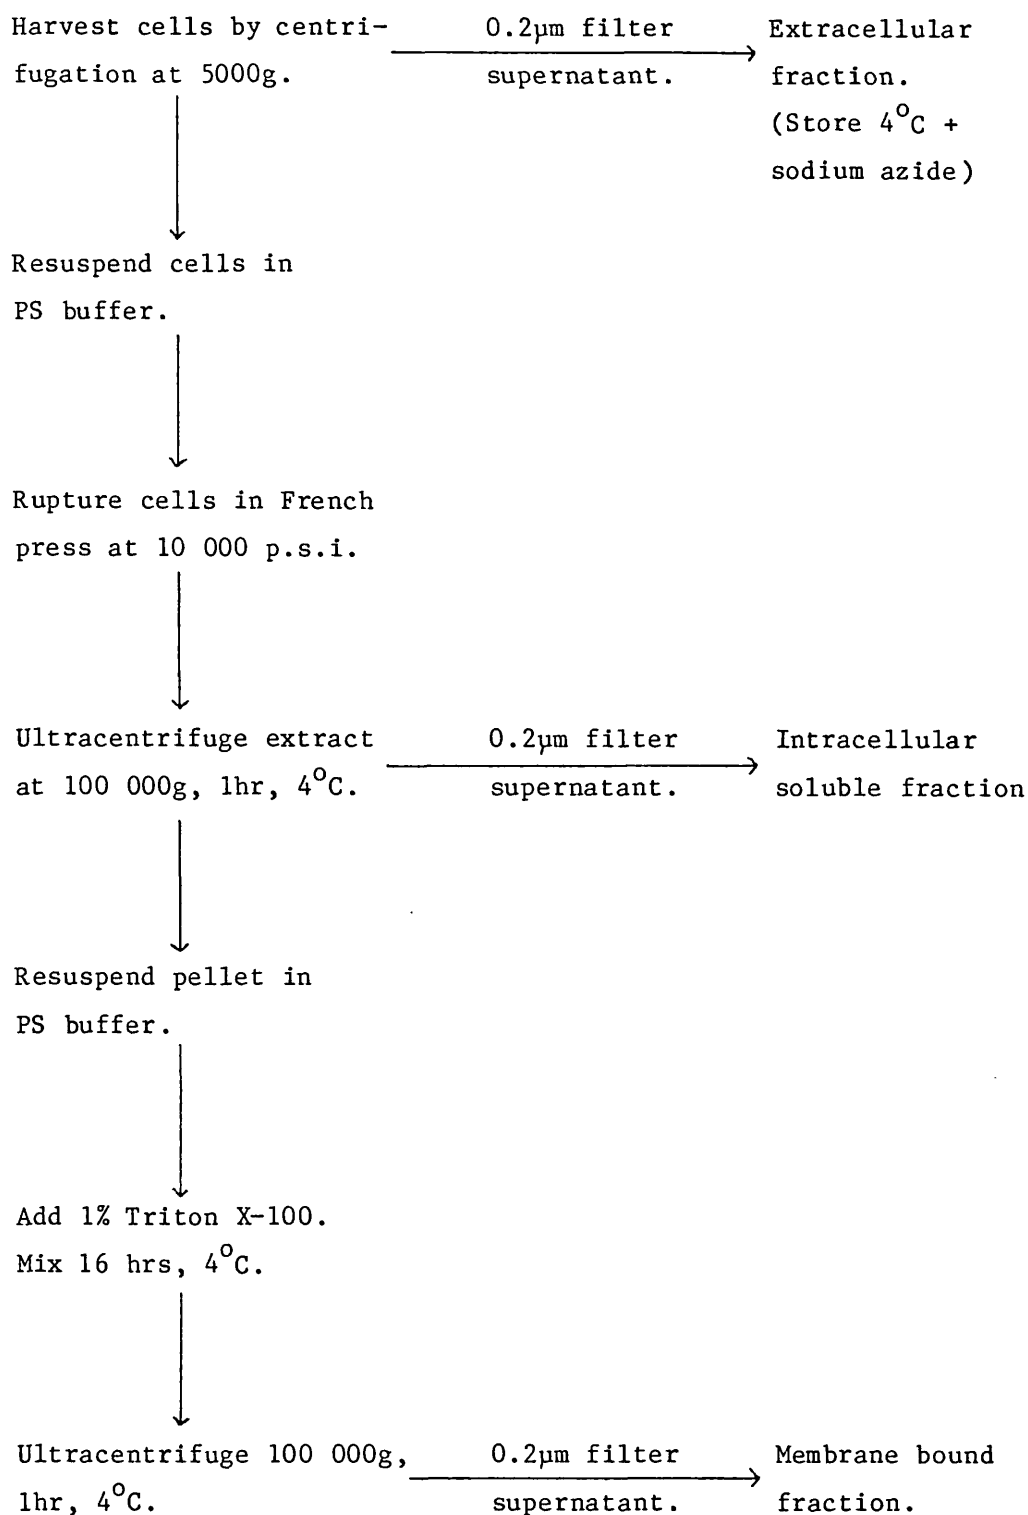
Harvest cells by centrifugation at 5000g.

0.2μm filter supernatant.

Extracellular fraction. (Store $4^{O}C$ + sodium azide)

Resuspend cells in PS buffer.

Rupture cells in French press at 10 000 p.s.i.

Ultracentrifuge extract at 100 000g, 1hr, $4^{O}C$.

0.2μm filter supernatant.

Intracellular soluble fraction

Resuspend pellet in PS buffer.

Add 1% Triton X-100. Mix 16 hrs, $4^{O}C$.

Ultracentrifuge 100 000g, 1hr, $4^{O}C$.

0.2μm filter supernatant.

Membrane bound fraction.